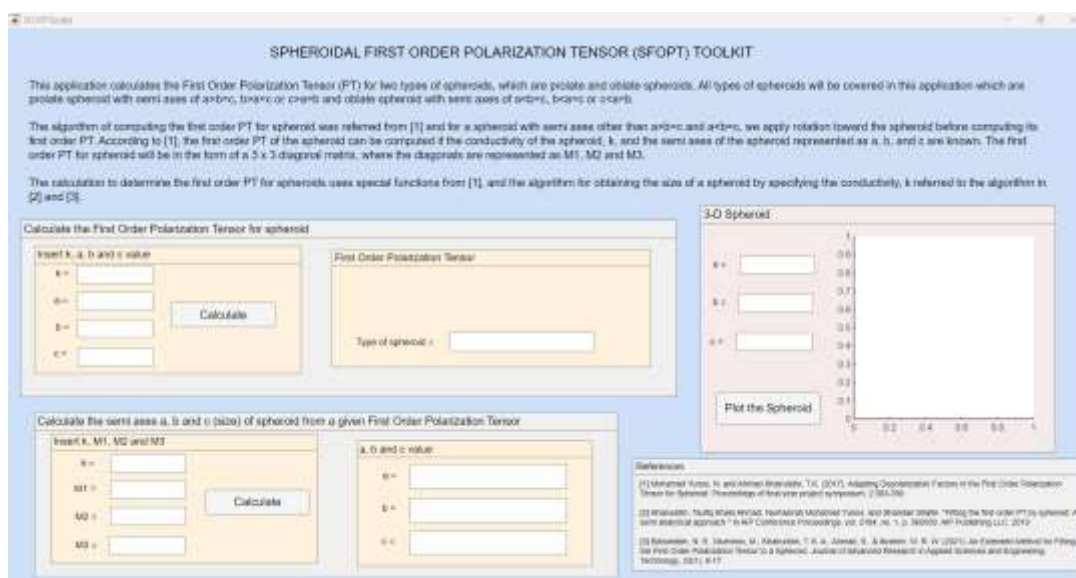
SFOPTGuide

SPHEROIDAL FIRST ORDER POLARIZATION TENSOR (SFOPT) TOOLKIT

This application calculates the First Order Polarization Tensor (PT) for two types of spheroids, which are prolate and oblate spheroids. All types of spheroids will be covered in this application which are prolate spheroid with semi axes of a>b=c, b>a=c or c>a=b and oblate spheroid with semi axes of a=b>c, b=c>a or c=a>b.

The algorithm of computing the first order PT for spheroid was referred from [1] and for a spheroid with semi axes other than a>b=c and a=b>c, we apply rotation toward the spheroid before computing its first order PT. According to [1], the first order PT of the spheroid can be computed if the conductivity of the spheroid, k, and the semi axes of the spheroid represented as a, b, and c are known. The first order PT for spheroid will be in the form of a 3 x 3 diagonal matrix, where the diagonals are represented as M1, M2 and M3.

The calculation to determine the first order PT for spheroids uses special functions from [1], and the algorithm for obtaining the size of a spheroid by specifying the conductivity, k referred to the algorithm in [2] and [3].

Calculate the First Order Polarization Tensor for spheroid

Insert k, a, b and c value

k =

a =

b =

c =

Calculate

First Order Polarization Tensor

Type of spheroid =

3-D Spheroid

a =

b =

c =

Plot the Spheroid

1
0.9
0.8
0.7
0.6
0.5
0.4
0.3
0.2
0.1
0
0 0.2 0.4 0.6 0.8 1

Calculate the semi axes a, b and c (size) of spheroid from a given First Order Polarization Tensor

Insert k, M1, M2 and M3

k =

M1 =

M2 =

M3 =

Calculate

a, b and c value

a =

b =

c =

References

[1] Mohamed Yunos, N. and Ahmad Khairuddin, T.K. (2017). Adapting Depolarization Factors in the First Order Polarization Tensor for Spheroid. Proceedings of final year project symposium. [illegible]

[2] Khairuddin, Taufiq Khairi Ahmad, Nurhazirah Mohamad Yunos, and Shaidah Shafie. "Fitting the first order PT by spheroid: A semi analytical approach." In AIP Conference Proceedings, vol. 2184, no. 1, p. 060050. AIP Publishing LLC, 2019.

[3] Khairuddin, N. S., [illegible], M., Khairuddin, T. K. A., Ahmad, S., & Ibrahim, M. R. W. (2021). An Extended Method for Fitting the First Order Polarization Tensor to a Spheroid. Journal of Advanced Research in Applied Sciences and Engineering Technology, 23(1), 8-17.